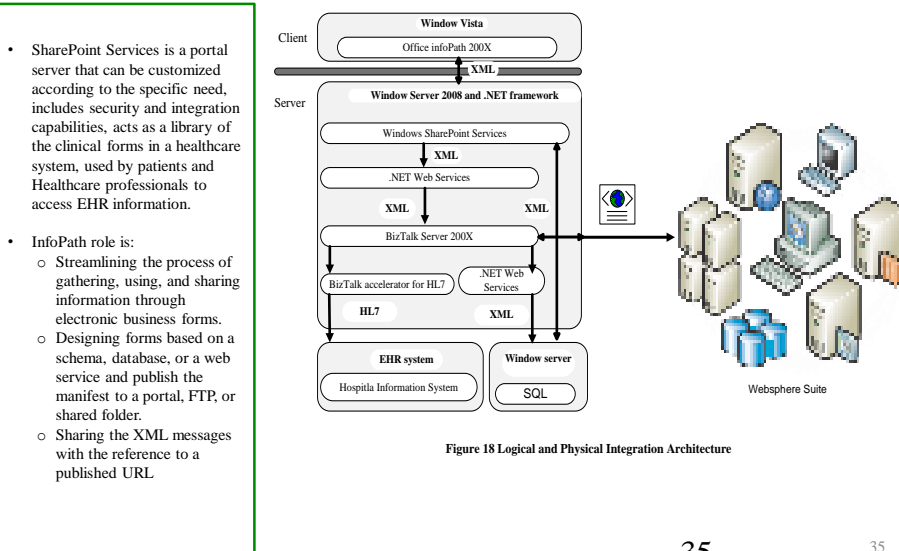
• SharePoint Services is a portal server that can be customized according to the specific need, includes security and integration capabilities, acts as a library of the clinical forms in a healthcare system, used by patients and Healthcare professionals to access EHR information.

• InfoPath role is:
 o Streamlining the process of gathering, using, and sharing information through electronic business forms.
 o Designing forms based on a schema, database, or a web service and publish the manifest to a portal, FTP, or shared folder.
 o Sharing the XML messages with the reference to a published URL

Client

Window Vista

Office infoPath 200X

XML

Server

Window Server 2008 and .NET framework

Windows SharePoint Services

XML

.NET Web Services

XML

XML

BizTalk Server 200X

BizTalk accelerator for HL7

.NET Web Services

HL7

XML

EHR system

Hospitla Information System

Window server

SQL

Websphere Suite

Figure 18 Logical and Physical Integration Architecture

35

35